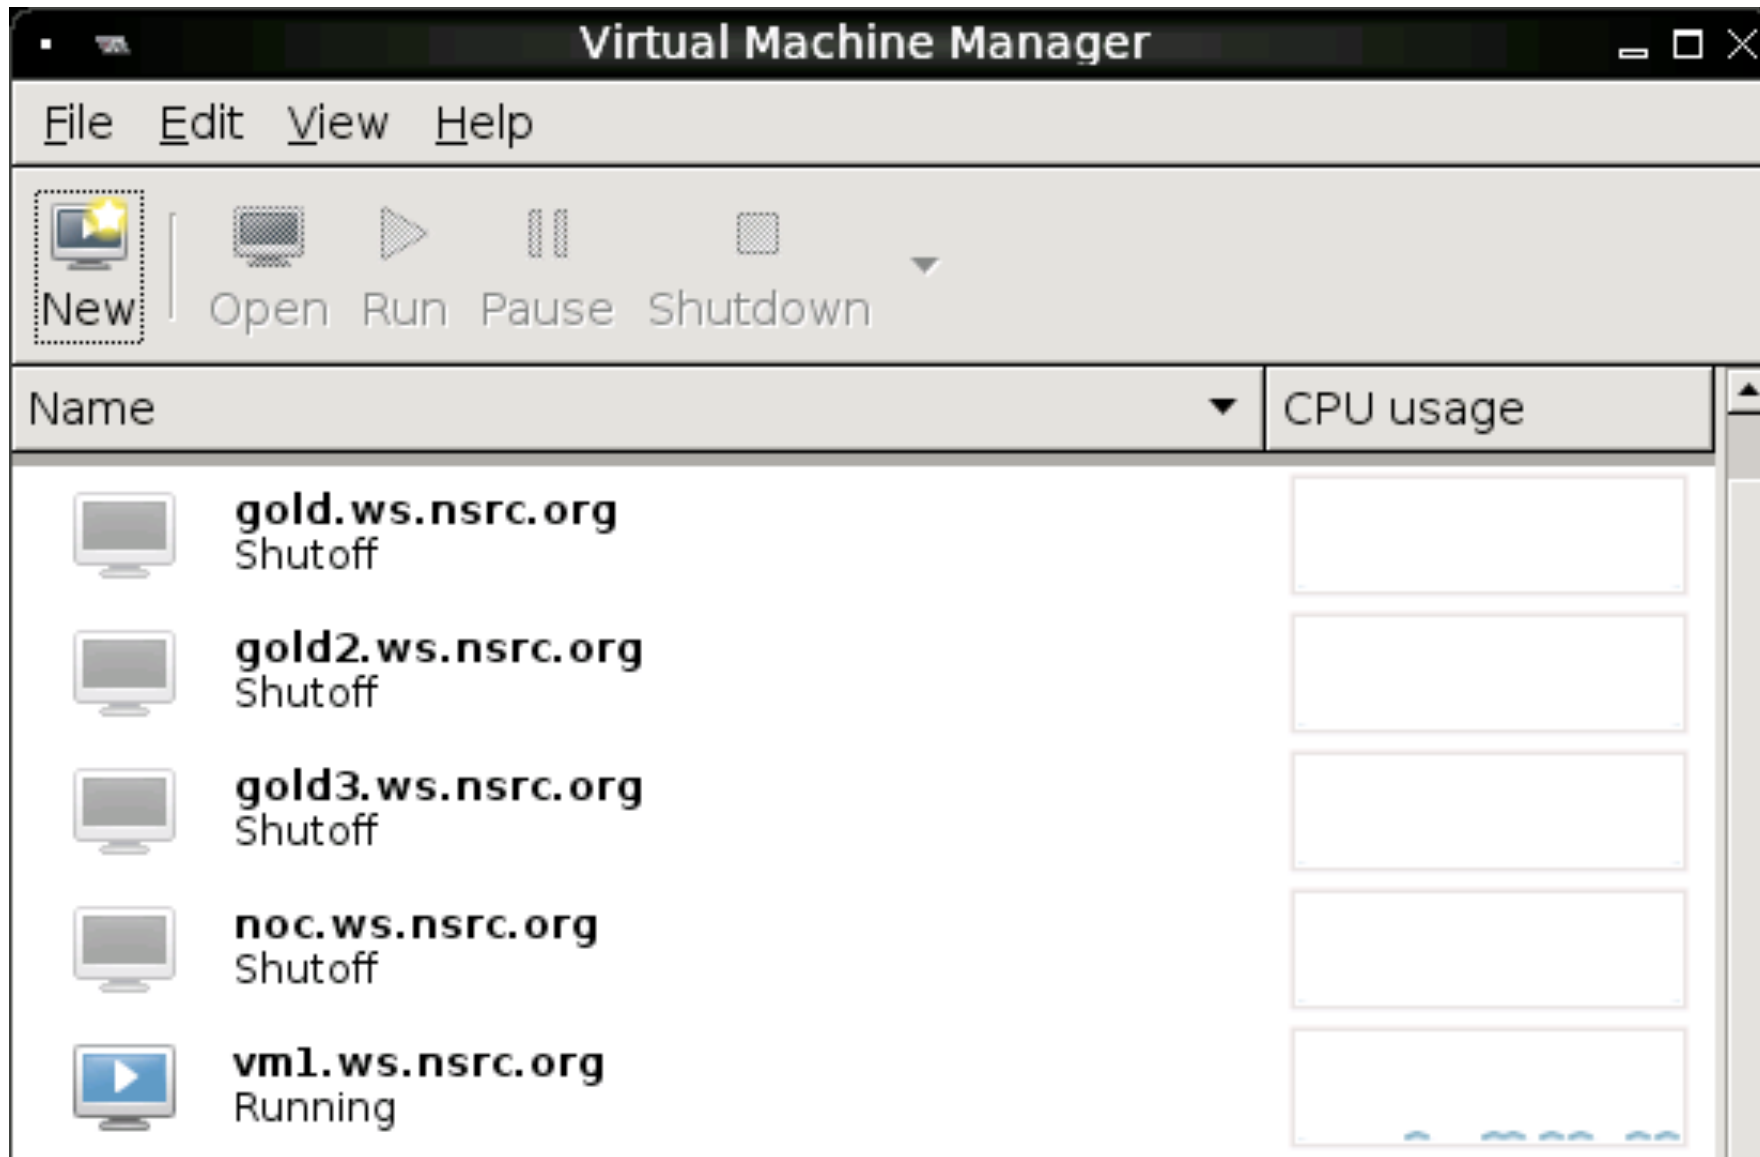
Virtual Machine Manager

File Edit View Help

New Open Run Pause Shutdown

| Name | CPU usage |
|---|---|
| gold.ws.nsrc.org Shutoff | |
| gold2.ws.nsrc.org Shutoff | |
| gold3.ws.nsrc.org Shutoff | |
| noc.ws.nsrc.org Shutoff | |
| vm1.ws.nsrc.org Running | |